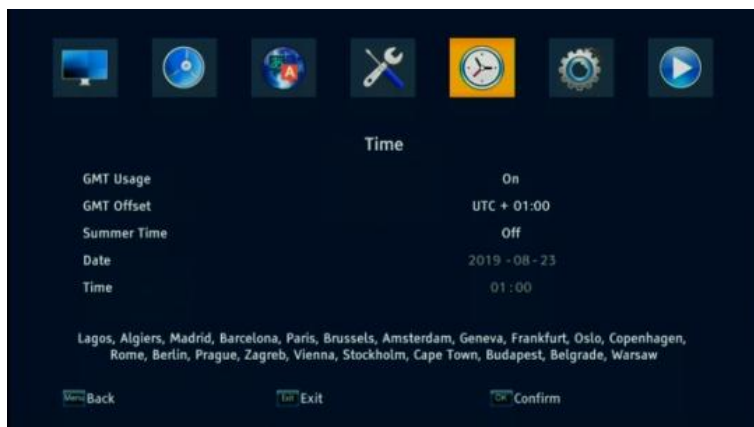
Time

| GMT Usage | On |
|---|---|
| GMT Offset | UTC + 01:00 |
| Summer Time | Off |
| Date | 2019 - 08 - 23 |
| Time | 01 : 00 |

Lagos, Algiers, Madrid, Barcelona, Paris, Brussels, Amsterdam, Geneva, Frankfurt, Oslo, Copenhagen, Rome, Berlin, Prague, Zagreb, Vienna, Stockholm, Cape Town, Budapest, Belgrade, Warsaw

Menu Back Exit Exit OK Confirm